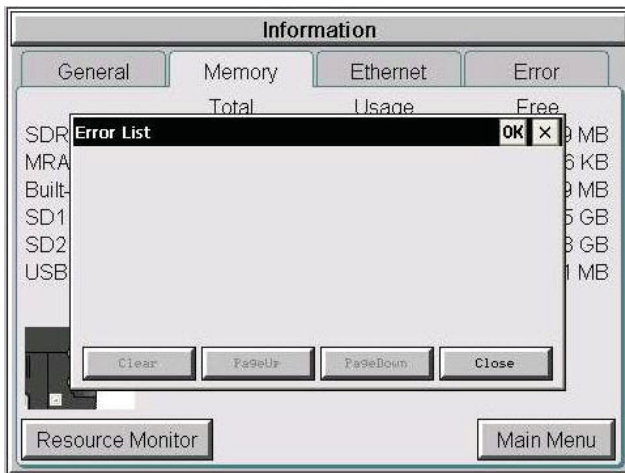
Information

General | Memory | Ethernet | Error

Total | Usage | Free

SDR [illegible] 9 MB
MRA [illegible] 6 KB
Built- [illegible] 9 MB
SD1 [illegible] 5 GB
SD2 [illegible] 8 GB
USB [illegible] 1 MB

Error List
OK ×

Clear
PageUp
PageDown
Close

Resource Monitor
Main Menu